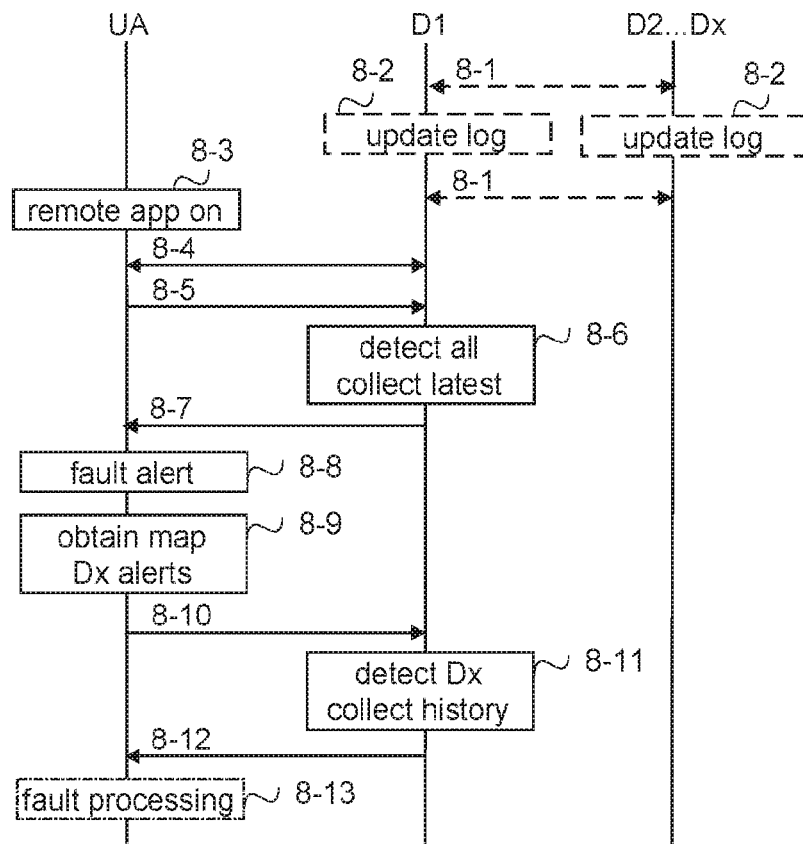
UA
D1
D2...Dx

8-2
8-1
8-2
update log
update log

8-3
remote app on
8-1

8-4
8-5

detect all collect latest
8-6

8-7

fault alert
8-8

obtain map Dx alerts
8-9

8-10

detect Dx collect history
8-11

8-12

fault processing
8-13